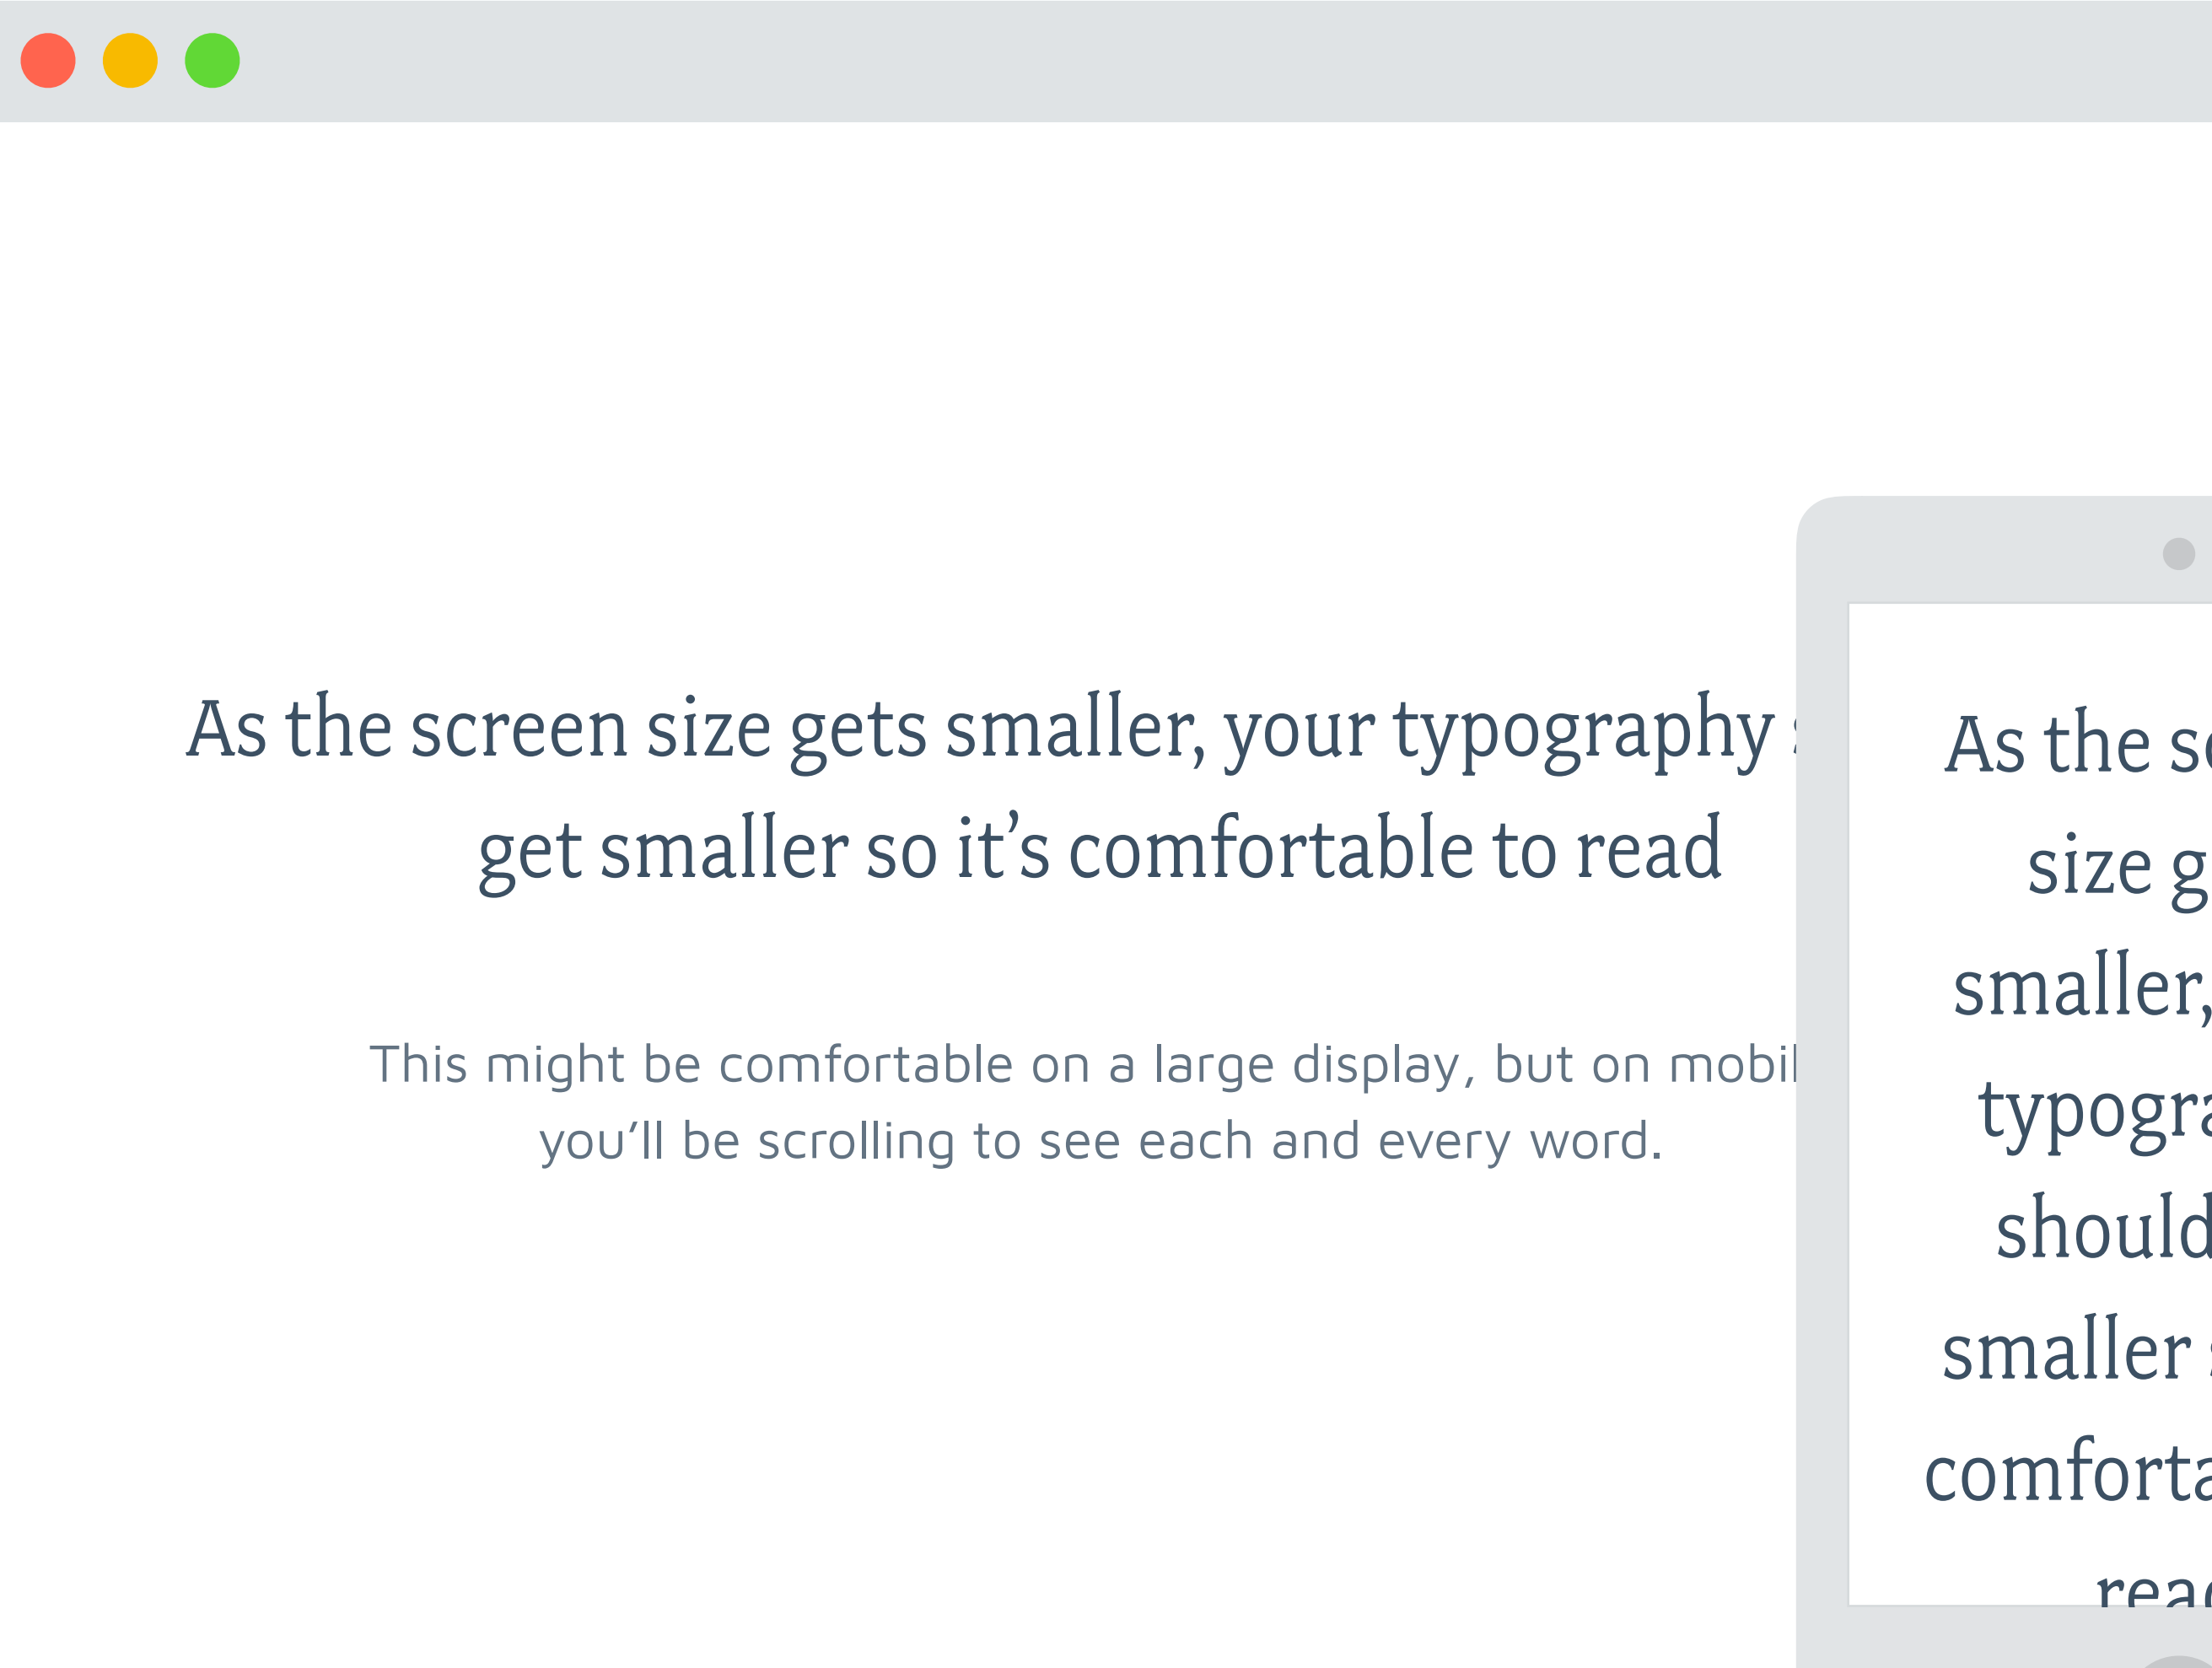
As the screen size gets smaller, your typography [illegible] get smaller so it's comfortable to read

This might be comfortable on a large display, but on mobil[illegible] you'll be scrolling to see each and every word.

As the s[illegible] size g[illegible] smaller, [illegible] typogra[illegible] should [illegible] smaller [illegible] comforta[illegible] rea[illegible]